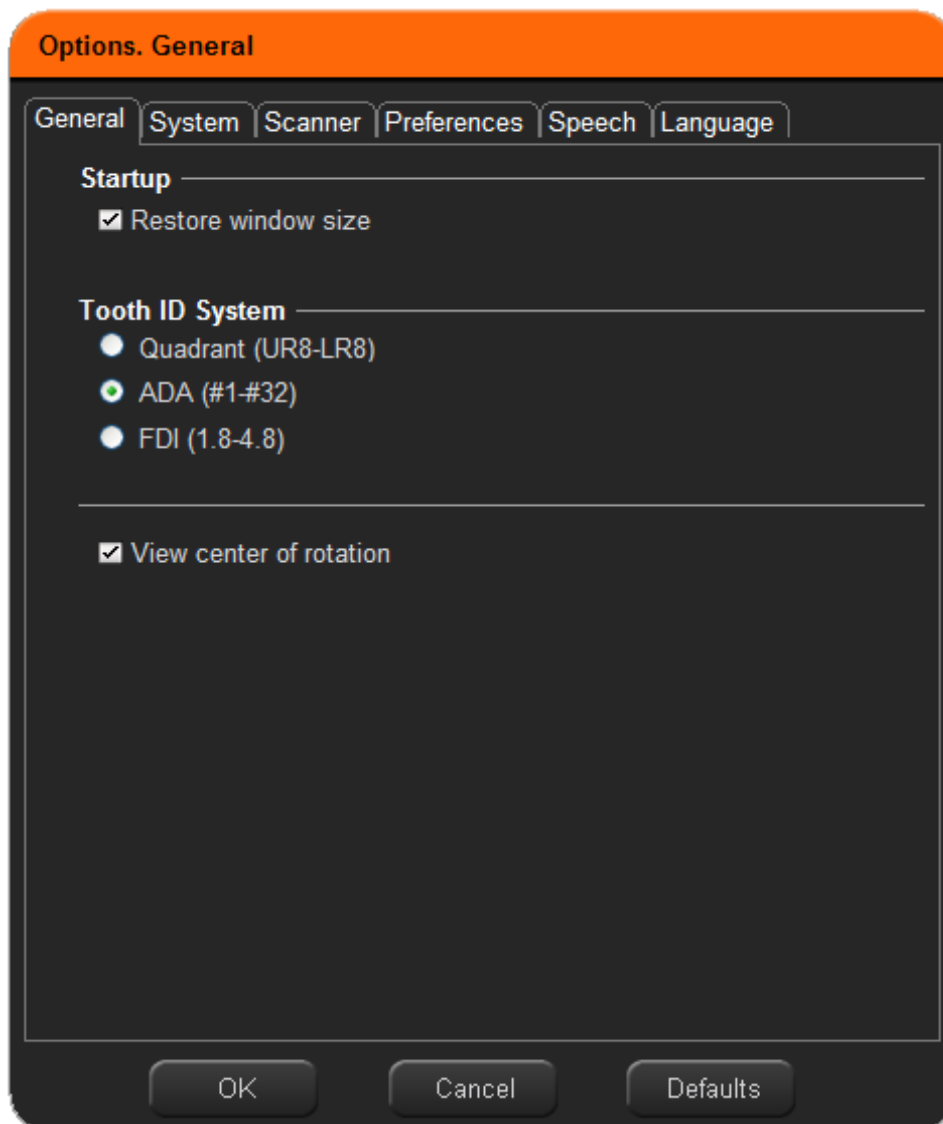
Options. General

General | System | Scanner | Preferences | Speech | Language

Startup

☑ Restore window size

Tooth ID System

○ Quadrant (UR8-LR8)
◉ ADA (#1-#32)
○ FDI (1.8-4.8)

☑ View center of rotation

OK | Cancel | Defaults